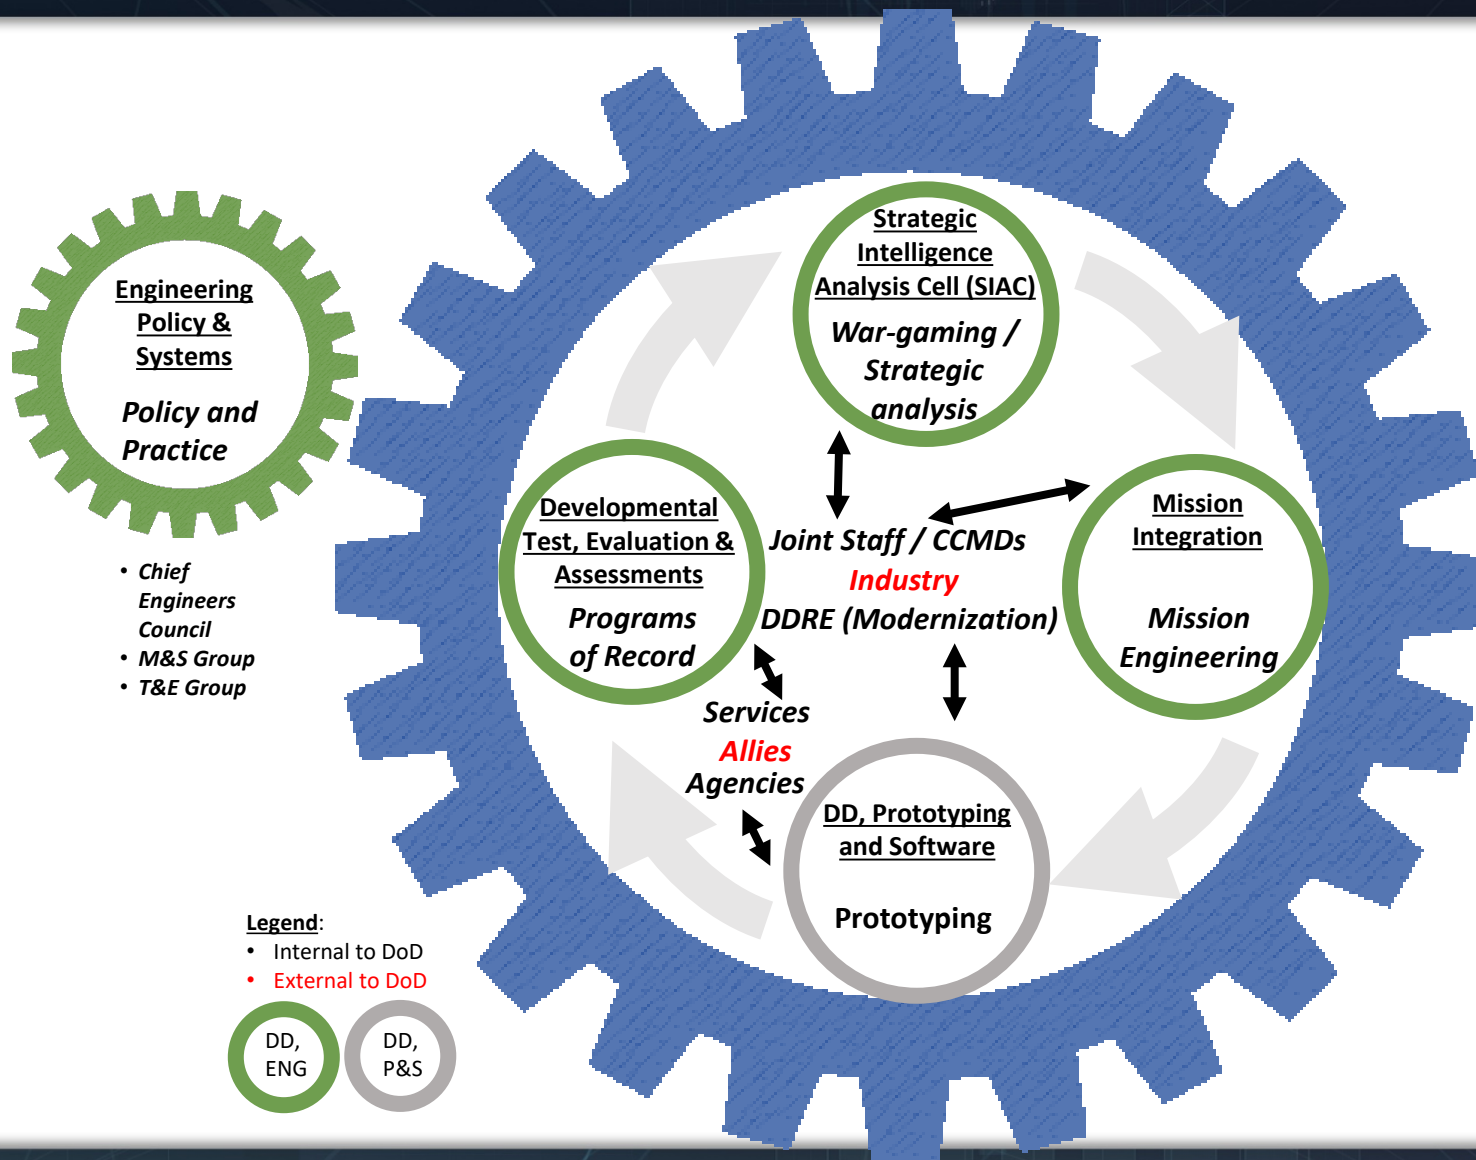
Engineering Policy & Systems

Policy and Practice

• Chief Engineers Council
• M&S Group
• T&E Group

Strategic Intelligence Analysis Cell (SIAC)

War-gaming / Strategic analysis

Developmental Test, Evaluation & Assessments

Programs of Record

Joint Staff / CCMDs
Industry
DDRE (Modernization)

Mission Integration

Mission Engineering

Services
Allies
Agencies

DD, Prototyping and Software

Prototyping

Legend:
• Internal to DoD
• External to DoD

DD, ENG

DD, P&S